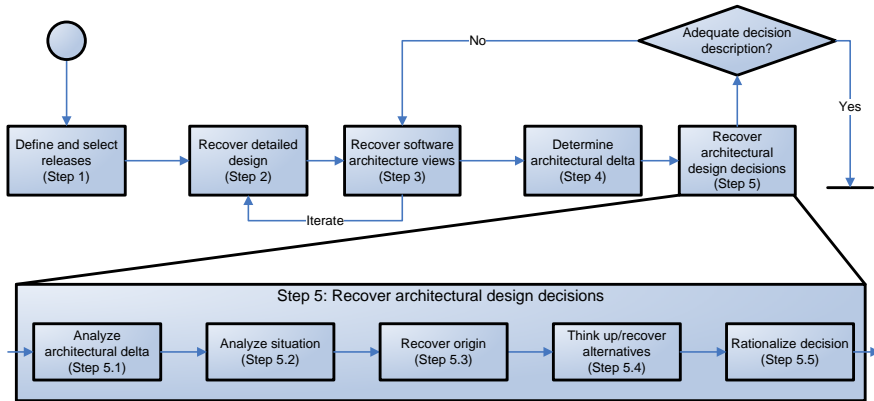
Adequate decision description?

No

Yes

Define and select releases
(Step 1)

Recover detailed design
(Step 2)

Recover software architecture views
(Step 3)

Determine architectural delta
(Step 4)

Recover architectural design decisions
(Step 5)

Iterate

Step 5: Recover architectural design decisions

Analyze architectural delta
(Step 5.1)

Analyze situation
(Step 5.2)

Recover origin
(Step 5.3)

Think up/recover alternatives
(Step 5.4)

Rationalize decision
(Step 5.5)